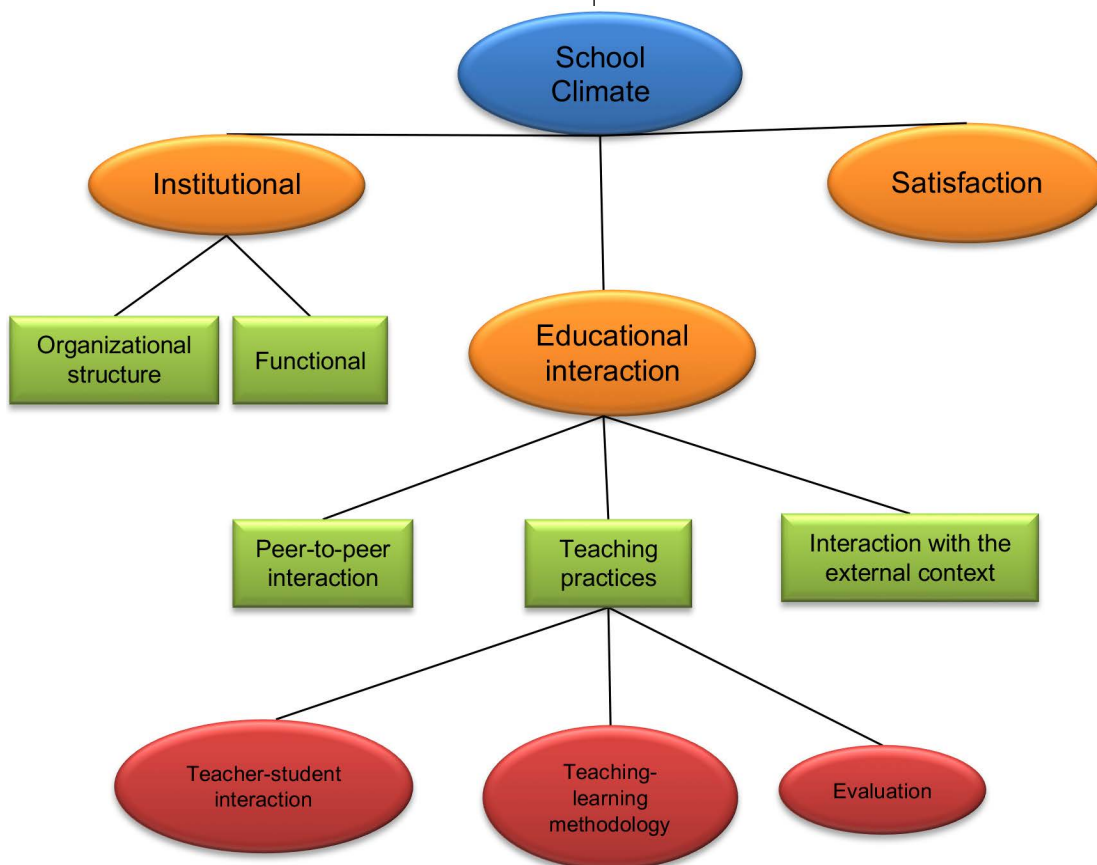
School Climate

Institutional

Satisfaction

Organizational structure

Functional

Educational interaction

Peer-to-peer interaction

Teaching practices

Interaction with the external context

Teacher-student interaction

Teaching-learning methodology

Evaluation